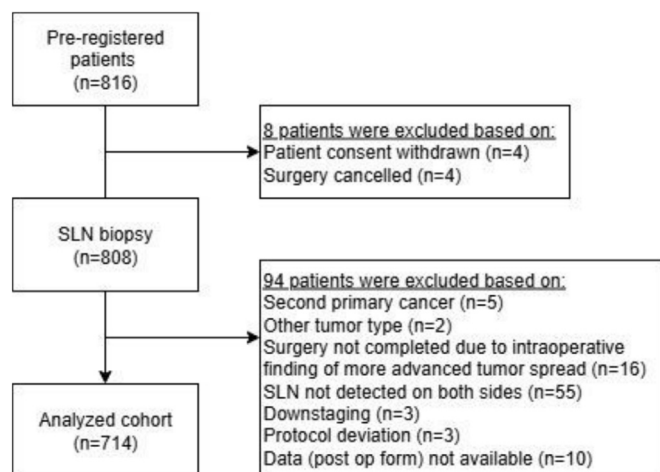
Pre-registered patients (n=816)

8 patients were excluded based on:
Patient consent withdrawn (n=4)
Surgery cancelled (n=4)

SLN biopsy (n=808)

94 patients were excluded based on:
Second primary cancer (n=5)
Other tumor type (n=2)
Surgery not completed due to intraoperative finding of more advanced tumor spread (n=16)
SLN not detected on both sides (n=55)
Downstaging (n=3)
Protocol deviation (n=3)
Data (post op form) not available (n=10)

Analyzed cohort (n=714)